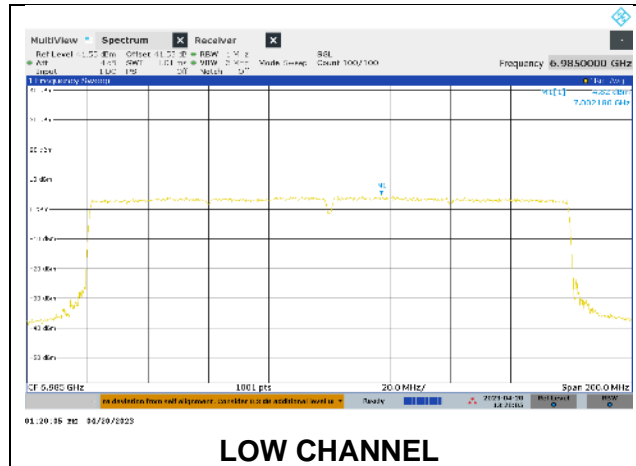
MultiView Spectrum Receiver

Ref Level 41.50 dBm Offset 41.50 dB RBW 1 MHz SGL
Att 4 dB SWT 1.01 ms VBW 3 MHz Mode Sweep Count 100/100
Input 1 DC PS Off Notch Off

Frequency 6.9850000 GHz

1 Frequency Sweep

M1[1] 4.82 dBm
7.002100 GHz

M1

30 dBm
20 dBm
10 dBm
0 dBm
-10 dBm
-20 dBm
-30 dBm
-40 dBm
-50 dBm

CF 6.985 GHz 1001 pts 20.0 MHz/ Span 200.0 MHz

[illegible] Ready 2023-04-20 14:20:36 Ref Level RBW

01:20:36 PM 04/20/2023

LOW CHANNEL